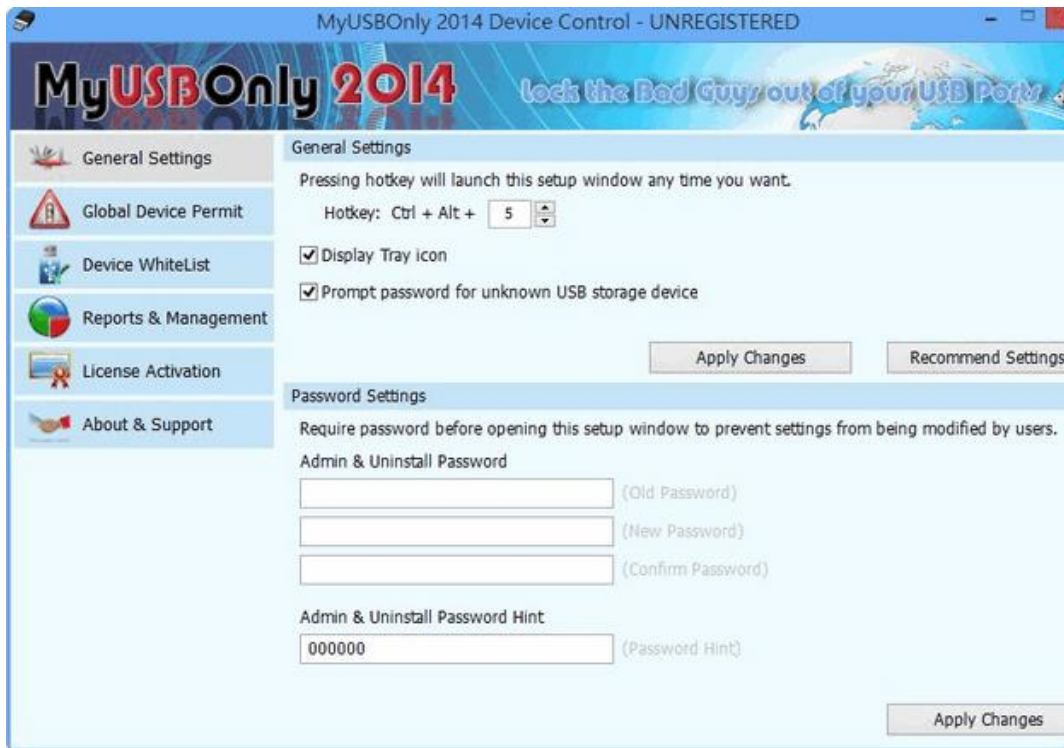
MyUSBOnly 2014 Device Control - UNREGISTERED

MyUSBOnly 2014

Lock the Bad Guys out of your USB Ports

General Settings

Global Device Permit

Device WhiteList

Reports & Management

License Activation

About & Support

General Settings

Pressing hotkey will launch this setup window any time you want.

Hotkey: Ctrl + Alt + 5

☑ Display Tray icon

☑ Prompt password for unknown USB storage device

Apply Changes

Recommend Settings

Password Settings

Require password before opening this setup window to prevent settings from being modified by users.

Admin & Uninstall Password

(Old Password)

(New Password)

(Confirm Password)

Admin & Uninstall Password Hint

000000

(Password Hint)

Apply Changes